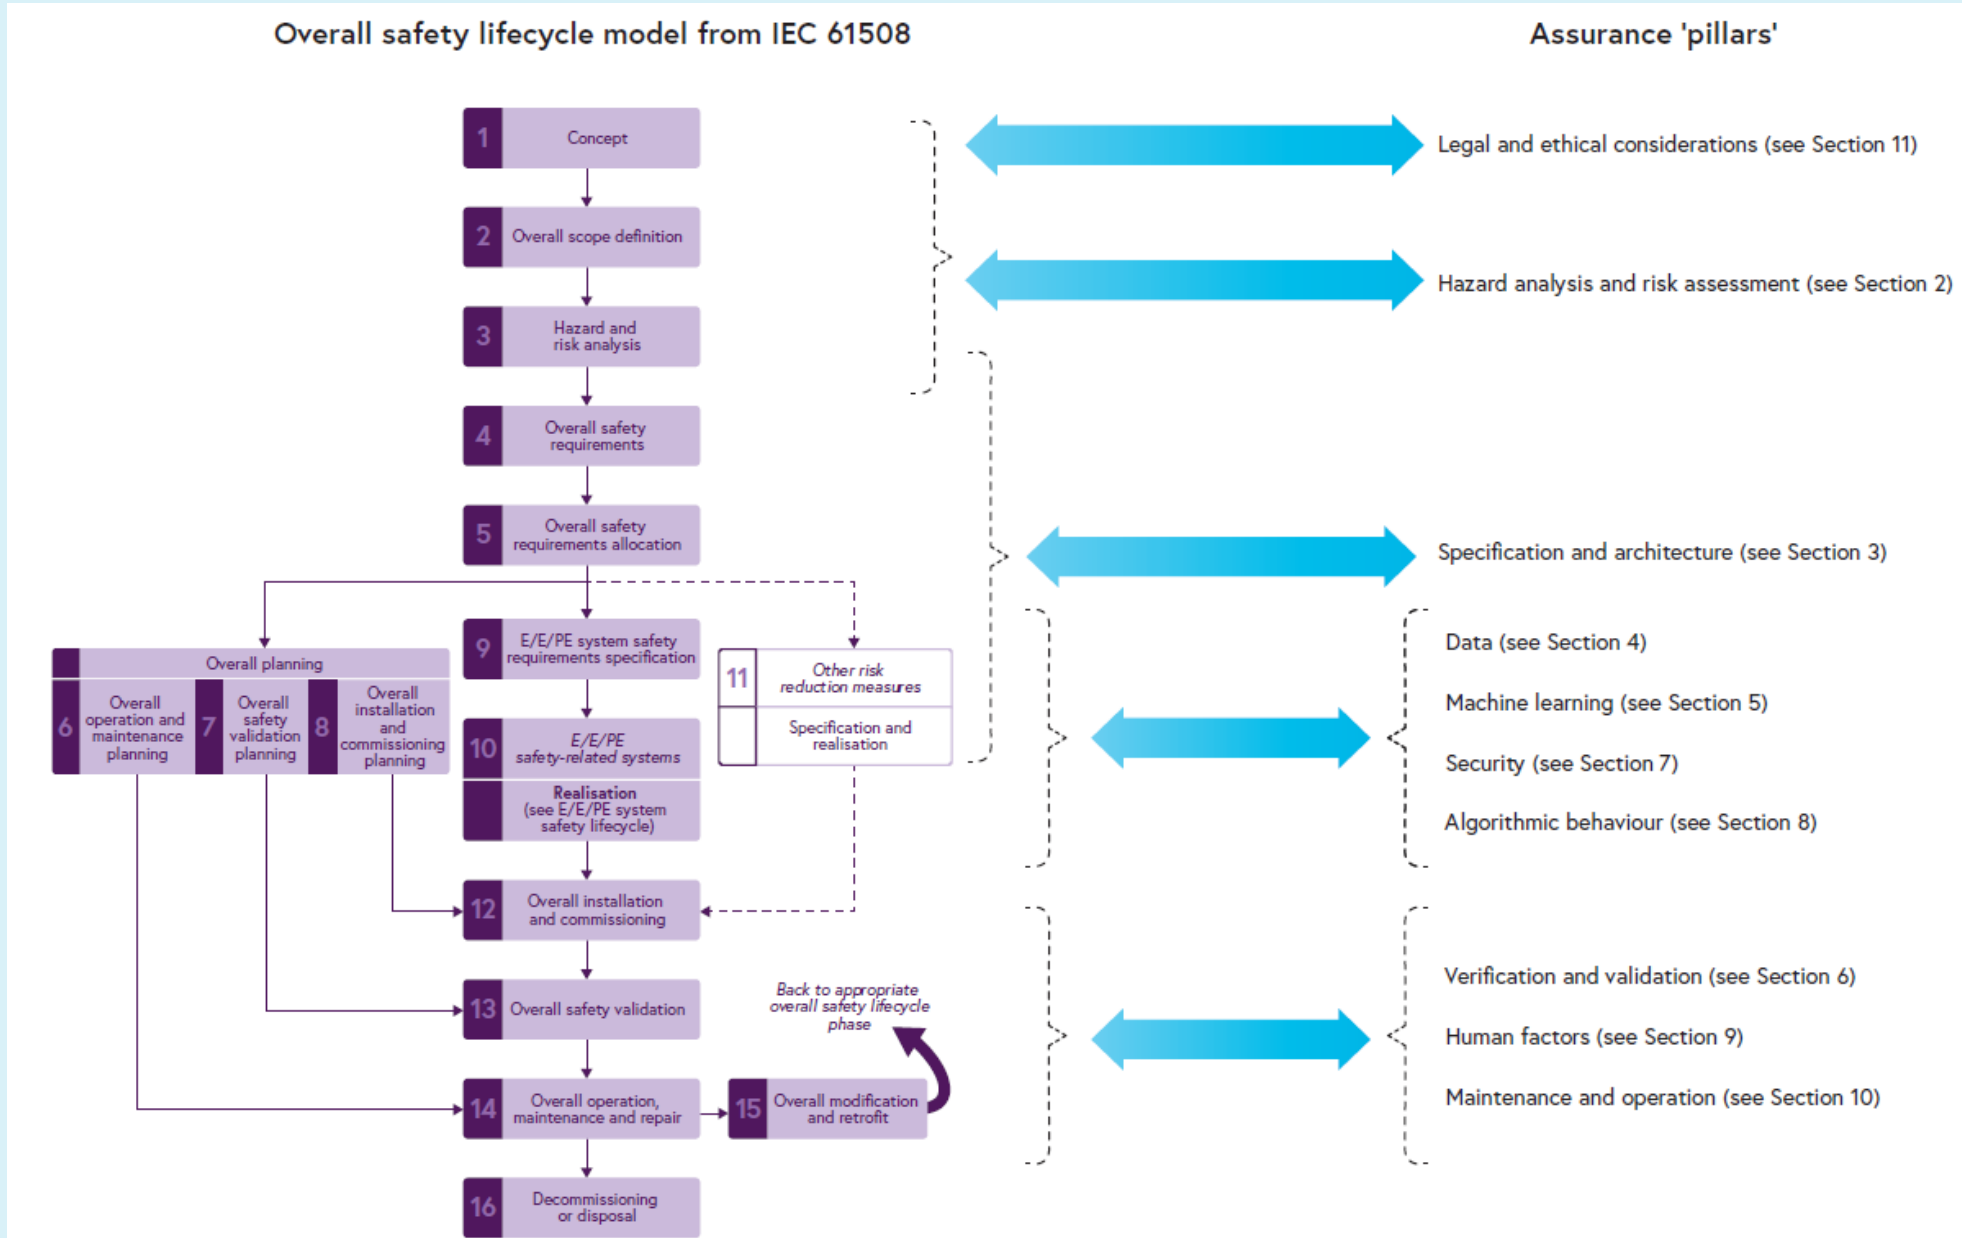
Overall safety lifecycle model from IEC 61508

Assurance 'pillars'

1 Concept

2 Overall scope definition

3 Hazard and risk analysis

4 Overall safety requirements

5 Overall safety requirements allocation

Overall planning

6 Overall operation and maintenance planning

7 Overall safety validation planning

8 Overall installation and commissioning planning

9 E/E/PE system safety requirements specification

10 E/E/PE safety-related systems

Realisation (see E/E/PE system safety lifecycle)

11 Other risk reduction measures

Specification and realisation

12 Overall installation and commissioning

13 Overall safety validation

Back to appropriate overall safety lifecycle phase

14 Overall operation, maintenance and repair

15 Overall modification and retrofit

16 Decommissioning or disposal

Legal and ethical considerations (see Section 11)

Hazard analysis and risk assessment (see Section 2)

Specification and architecture (see Section 3)

Data (see Section 4)

Machine learning (see Section 5)

Security (see Section 7)

Algorithmic behaviour (see Section 8)

Verification and validation (see Section 6)

Human factors (see Section 9)

Maintenance and operation (see Section 10)